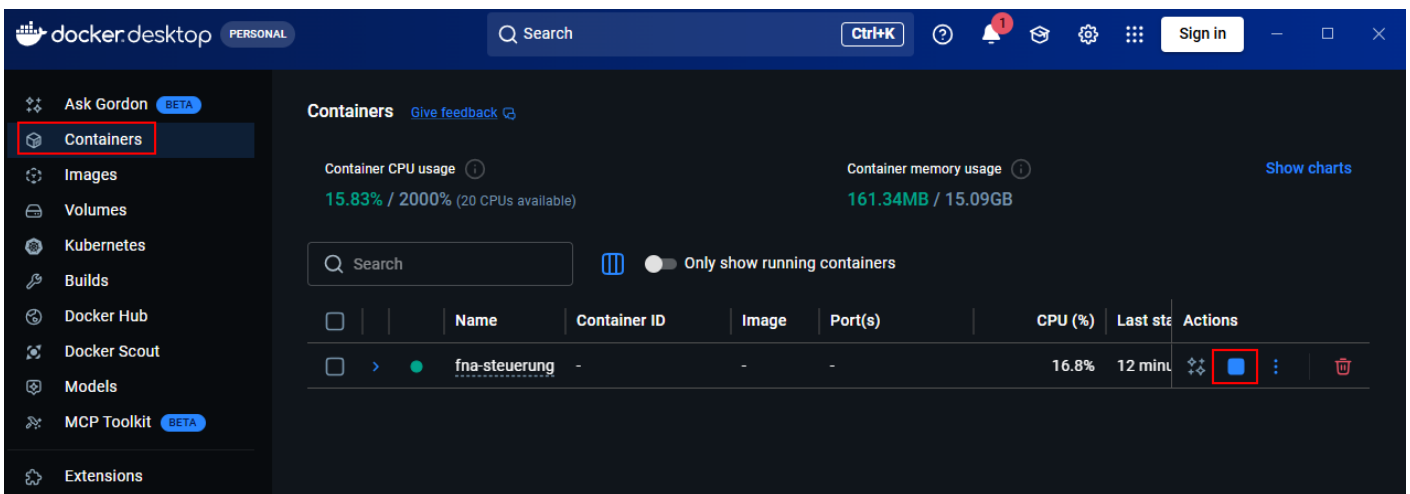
docker desktop PERSONAL

Search Ctrl+K

1

Sign in

Ask Gordon BETA
Containers
Images
Volumes
Kubernetes
Builds
Docker Hub
Docker Scout
Models
MCP Toolkit BETA
Extensions

Containers Give feedback

Container CPU usage
15.83% / 2000% (20 CPUs available)

Container memory usage
161.34MB / 15.09GB

Show charts

Search

Only show running containers

| | Name | Container ID | Image | Port(s) | CPU (%) | Last sta | Actions |
|---|---|---|---|---|---|---|---|
| | fna-steuerung | - | - | - | 16.8% | 12 minu | |